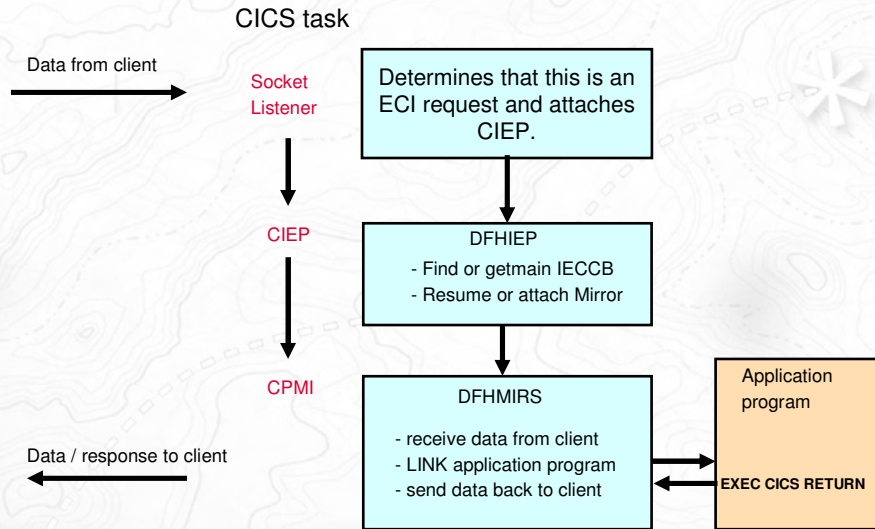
CICS task

Data from client

Socket Listener

Determines that this is an ECI request and attaches CIEP.

CIEP

DFHIEP

- Find or getmain IECCB
- Resume or attach Mirror

CPMI

DFHMIRS

- receive data from client
- LINK application program
- send data back to client

Application program

EXEC CICS RETURN

Data / response to client